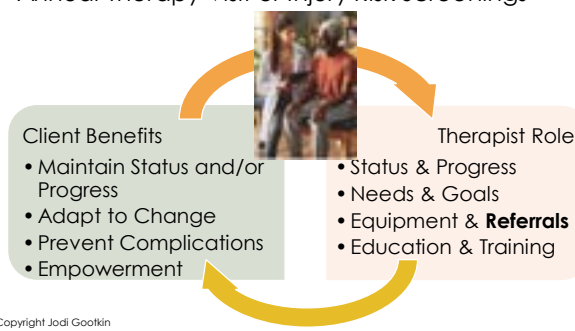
Annual Therapy "Risk of Injury" Risk Screenings

Client Benefits
• Maintain Status and/or Progress
• Adapt to Change
• Prevent Complications
• Empowerment

Therapist Role
• Status & Progress
• Needs & Goals
• Equipment & **Referrals**
• Education & Training

Copyright Jodi Gootkin